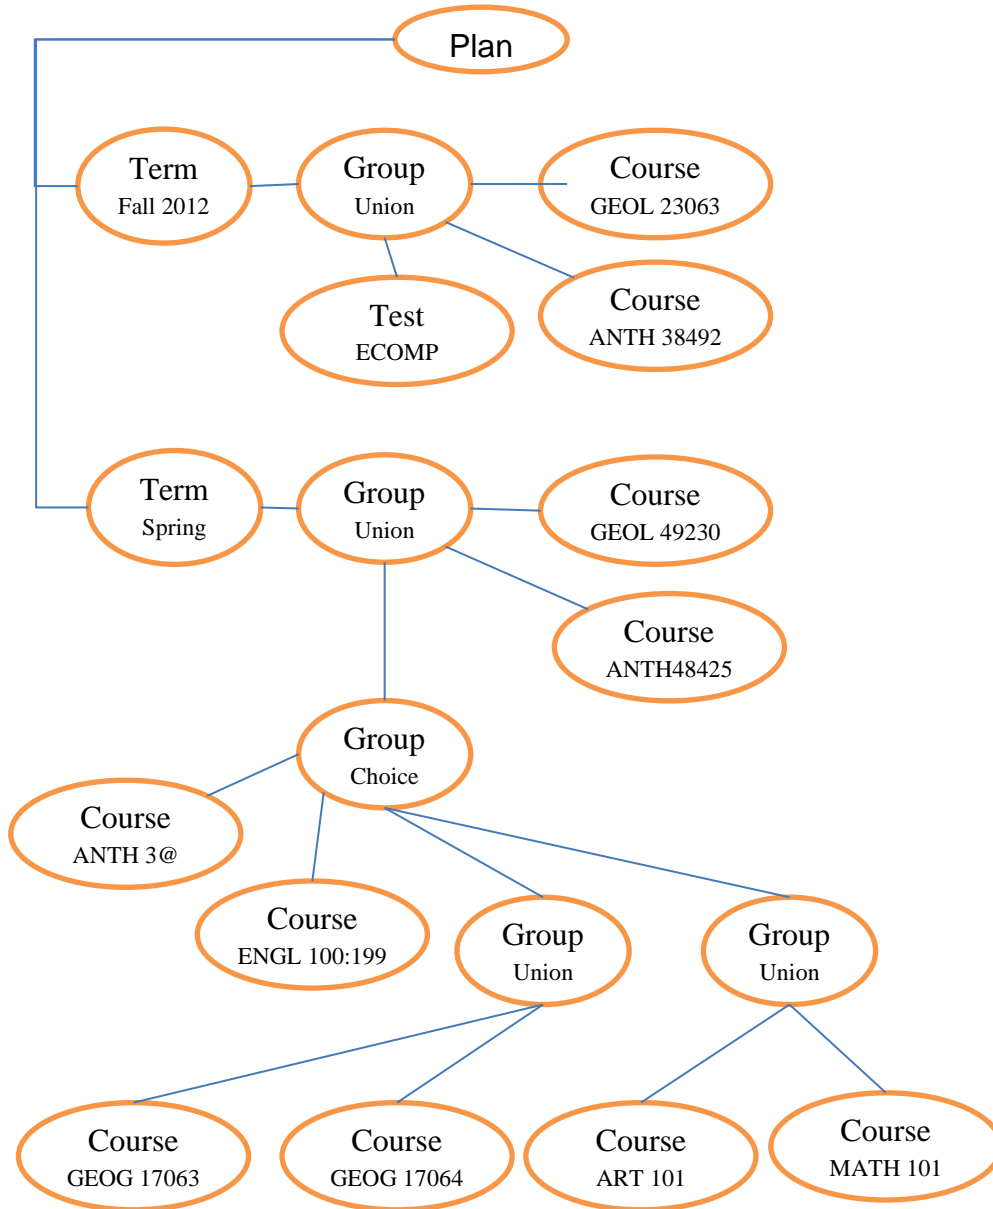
Plan

Term
Fall 2012

Group
Union

Course
GEOL 23063

Test
ECOMP

Course
ANTH 38492

Term
Spring

Group
Union

Course
GEOL 49230

Course
ANTH48425

Group
Choice

Course
ANTH 3@

Course
ENGL 100:199

Group
Union

Group
Union

Course
GEOG 17063

Course
GEOG 17064

Course
ART 101

Course
MATH 101